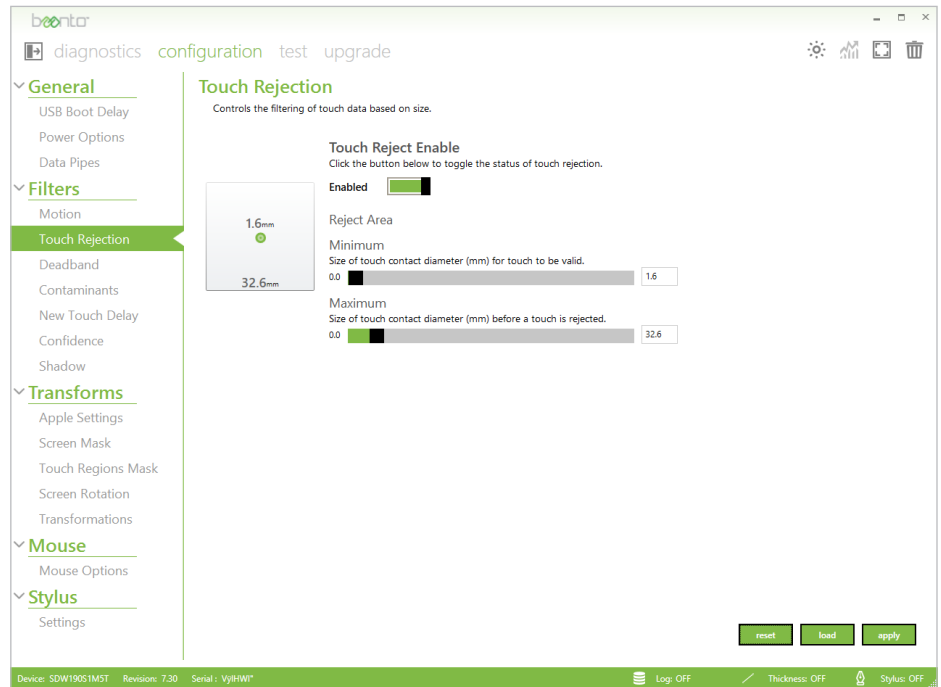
beanto

diagnostics configuration test upgrade

General
USB Boot Delay
Power Options
Data Pipes
Filters
Motion
Touch Rejection
Deadband
Contaminants
New Touch Delay
Confidence
Shadow
Transforms
Apple Settings
Screen Mask
Touch Regions Mask
Screen Rotation
Transformations
Mouse
Mouse Options
Stylus
Settings

Touch Rejection
Controls the filtering of touch data based on size.

1.6mm
32.6mm

Touch Reject Enable
Click the button below to toggle the status of touch rejection.
Enabled

Reject Area
Minimum
Size of touch contact diameter (mm) for touch to be valid.
0.0 1.6
Maximum
Size of touch contact diameter (mm) before a touch is rejected.
0.0 32.6

reset load apply

Device: SDW190S1M5T Revision: 7.30 Serial: VjIHWI* Log: OFF Thickness: OFF Stylus: OFF